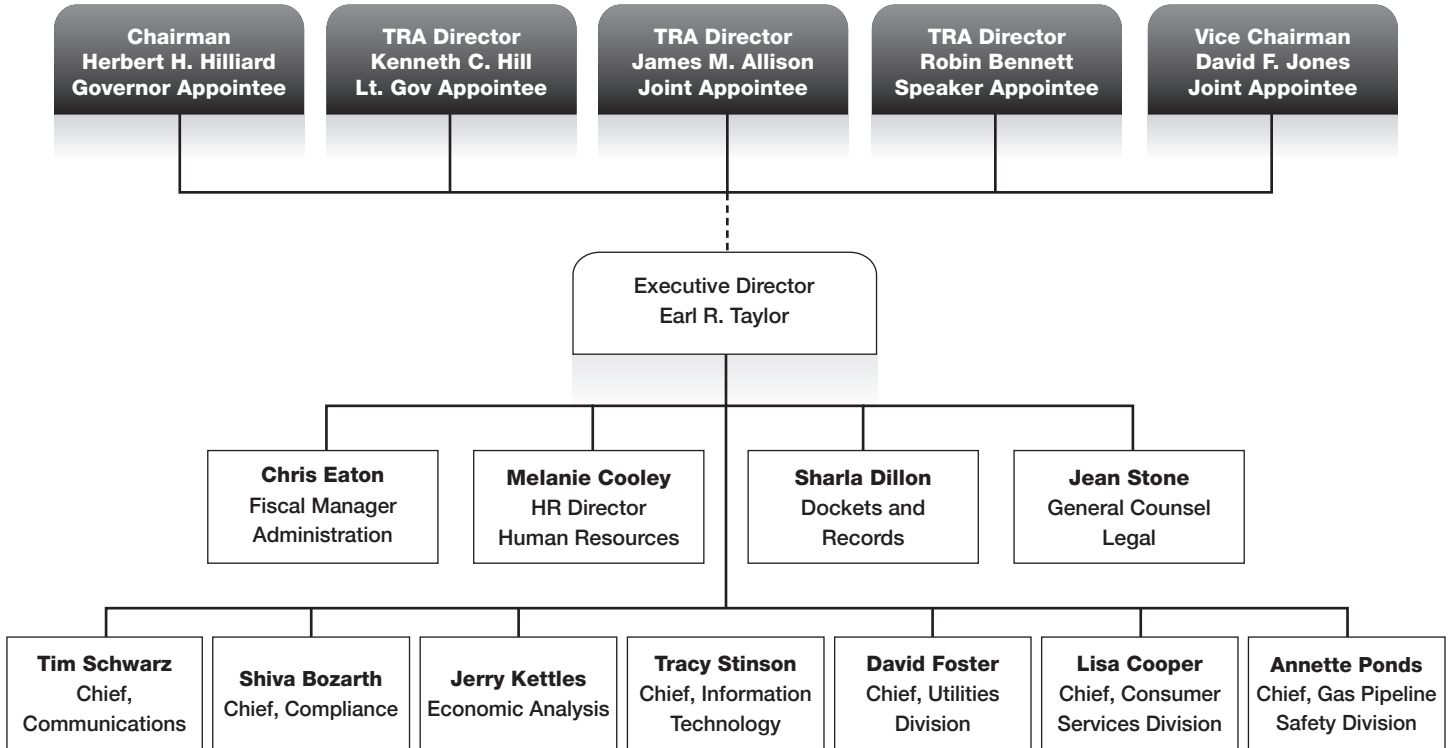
Chairman
Herbert H. Hilliard
Governor Appointee

TRA Director
Kenneth C. Hill
Lt. Gov Appointee

TRA Director
James M. Allison
Joint Appointee

TRA Director
Robin Bennett
Speaker Appointee

Vice Chairman
David F. Jones
Joint Appointee

Executive Director
Earl R. Taylor

Chris Eaton
Fiscal Manager
Administration

Melanie Cooley
HR Director
Human Resources

Sharla Dillon
Dockets and Records

Jean Stone
General Counsel
Legal

Tim Schwarz
Chief, Communications

Shiva Bozarth
Chief, Compliance

Jerry Kettles
Economic Analysis

Tracy Stinson
Chief, Information Technology

David Foster
Chief, Utilities Division

Lisa Cooper
Chief, Consumer Services Division

Annette Ponds
Chief, Gas Pipeline Safety Division